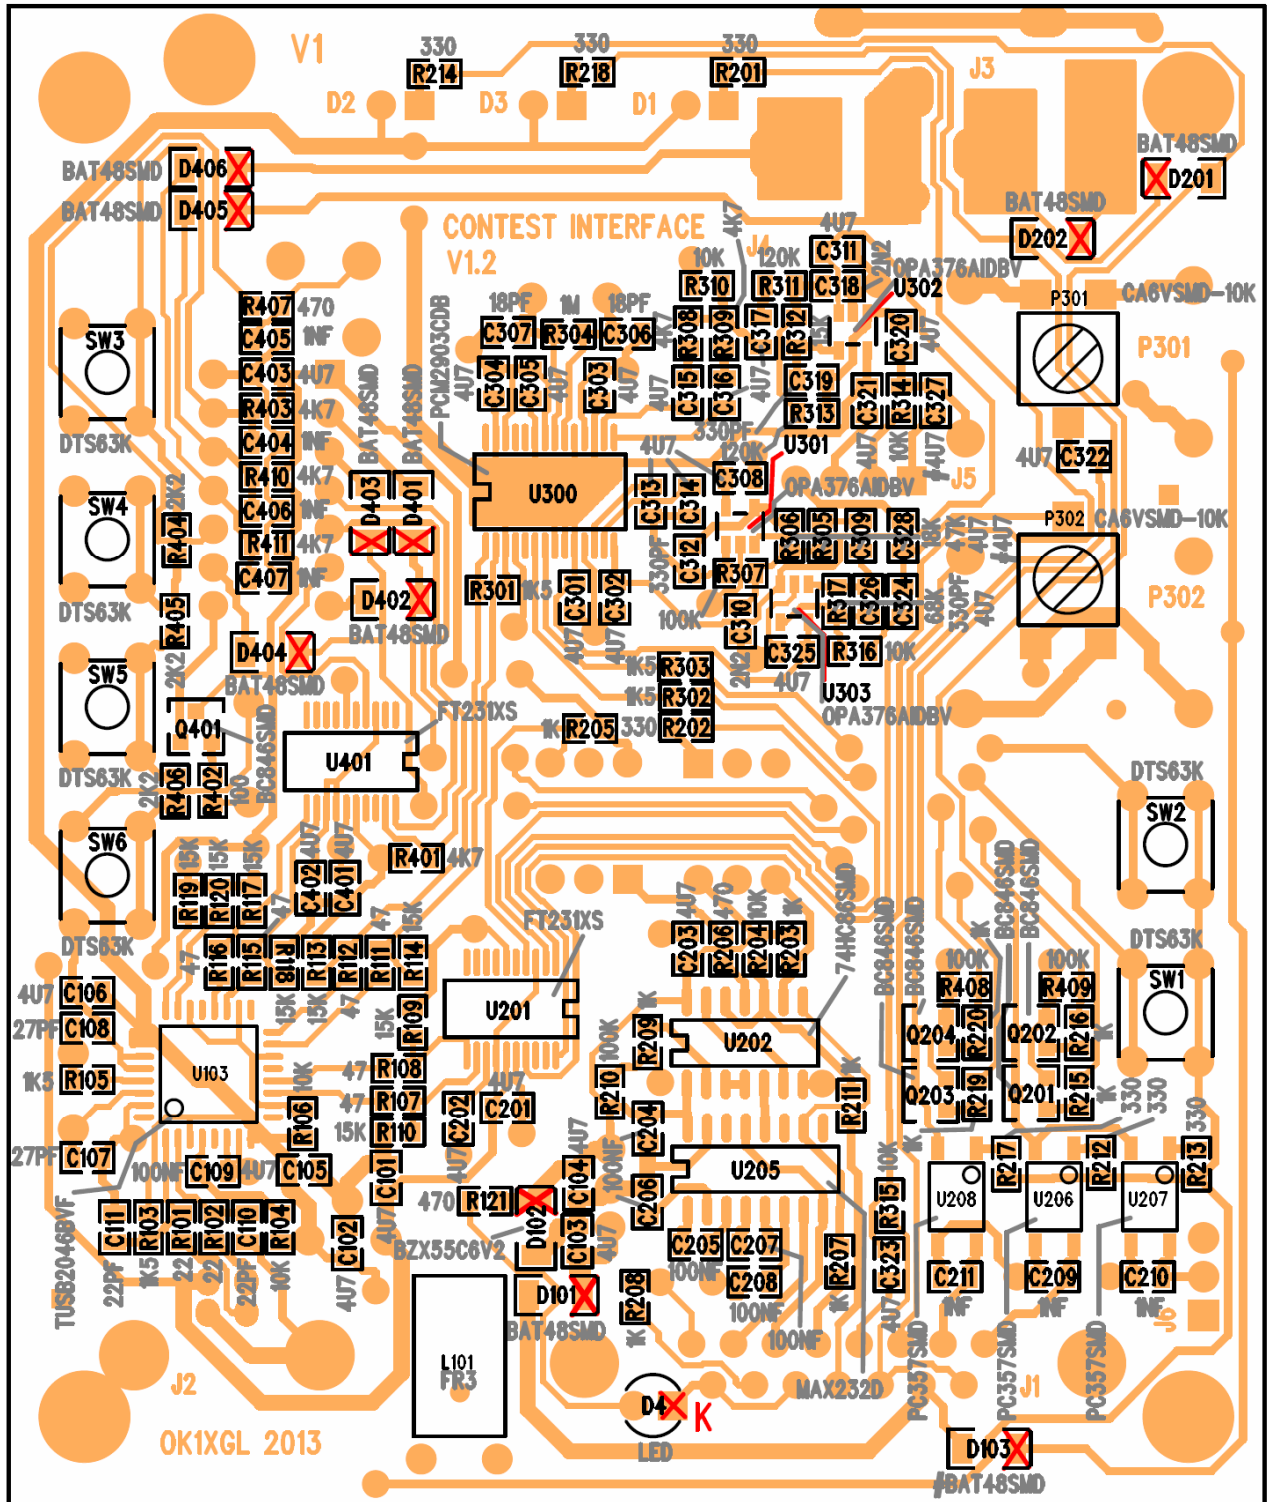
V1
330 R214
330 R218
330 R201
D2 D3 D1
J3
BAT48SMD D406
BAT48SMD D405
BAT48SMD D201
BAT48SMD D202
CONTEST INTERFACE
V1.2
4K7
4U7
10K 120K C311
R310 R311 C318
2N2
OPA376AIDBV U302
P301 CA6VSMD-10K
P301
R407 470
C405 1NF
C403 4U7
R403 4K7
C404 1NF
R410 4K7
C406 1NF
R411 4K7
C407 1NF
SW3 DTS63K
SW4 DTS63K
SW5 DTS63K
SW6 DTS63K
R404 2K2
R405 2K2
18PF 1M 18PF
C307 R304 C306
R308 R309 C317 R312
C320
PCM2903CDB
4U7 C304 C305 C303
C315 C316 4U7 C319 R313
C321 R314 C327
330PF 120K U301
4U7 C322
U300
4U7 C308 OPA376AIDBV
J5
C313 C314
P302 CA6VSMD-10K
BAT48SMD BAT48SMD D403 D401
R306 R303 C309 C328
D402 BAT48SMD
R301 1K5 C301 C302
330PF C312 R307
P302
100K C310
R317 C326 C324
68K 330PF 4U7
D404 BAT48SMD
1K5 R303
1K5 R302
C325 R316 10K
2N2 4U7 U303 OPA376AIDBV
Q401 BC846SMD
U401 FT231XS
1K R205 330 R202
R406 R402 100
DTS63K SW2
R401 4K7
C402 C401
R119 R120 R117
15K 15K 15K
R116 R115 R118 R113 R112 R111 R114
FT231XS
C203 R206 R204 R203
470 10K 1K
74HC365MD
BC846SMD BC846SMD BC846SMD BC846SMD
100K R408
100K R409
DTS63K SW1
4U7 C106
27PF C108
1K5 R105
U103
U201 R109
R209 U202
Q204 R220 Q202 R216
Q203 R219 Q201 R215
47 R108
47 R107
15K R110
R106 10K
100K R210
4U7 C202 C201
C204 R211
27PF C107
100NF C109 4U7 C105
C101 4U7
470 R121
D102 C104 C103
100NF C206
U205
R217 R212 R213
330 330 330
U208 U206 U207
TUSB2046BVF
C111 R103 R101 R102 C110 R104
22PF 1K5 22 22 22PF 10K
C102 4U7
BZX55C6V2
D101 BAT48SMD
R208 1K
C205 C207 100NF C208 100NF 100NF
R207 1K R315 C323 4U7
C211 1NF C209 1NF C210 1NF
J6
L101 FR3
J2
OK1XGL 2013
D4 K LED
MAX232D
PC357SMD PC357SMD PC357SMD
J1
D103 BAT48SMD